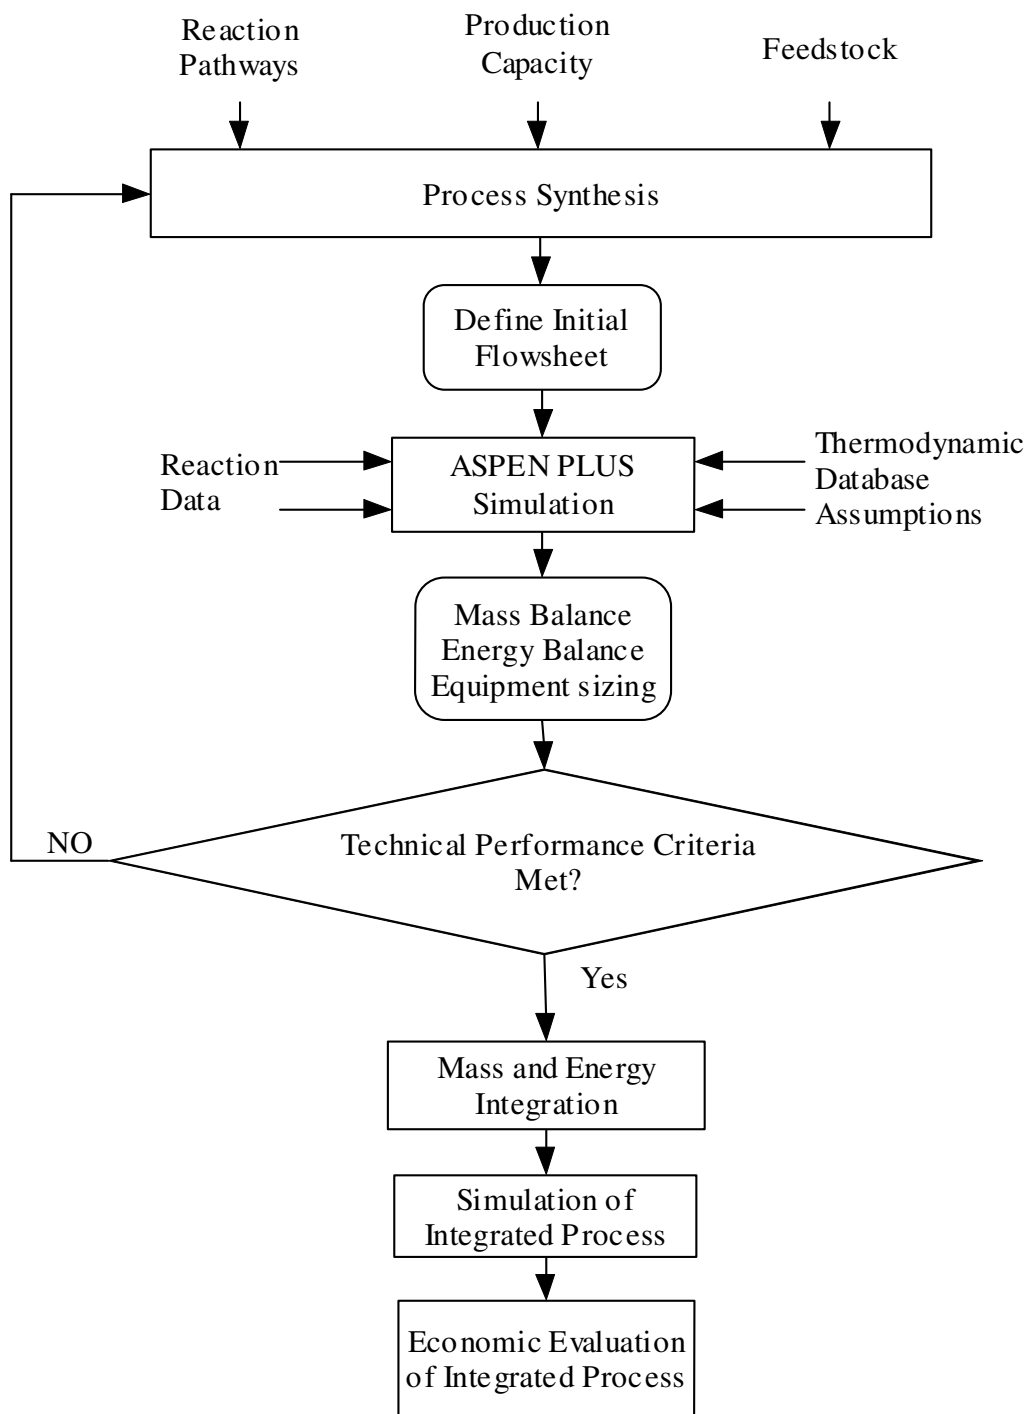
Reaction Pathways

Production Capacity

Feedstock

Process Synthesis

Define Initial Flowsheet

Reaction Data

ASPEN PLUS Simulation

Thermodynamic Database Assumptions

Mass Balance
Energy Balance
Equipment sizing

NO

Technical Performance Criteria Met?

Yes

Mass and Energy Integration

Simulation of Integrated Process

Economic Evaluation of Integrated Process